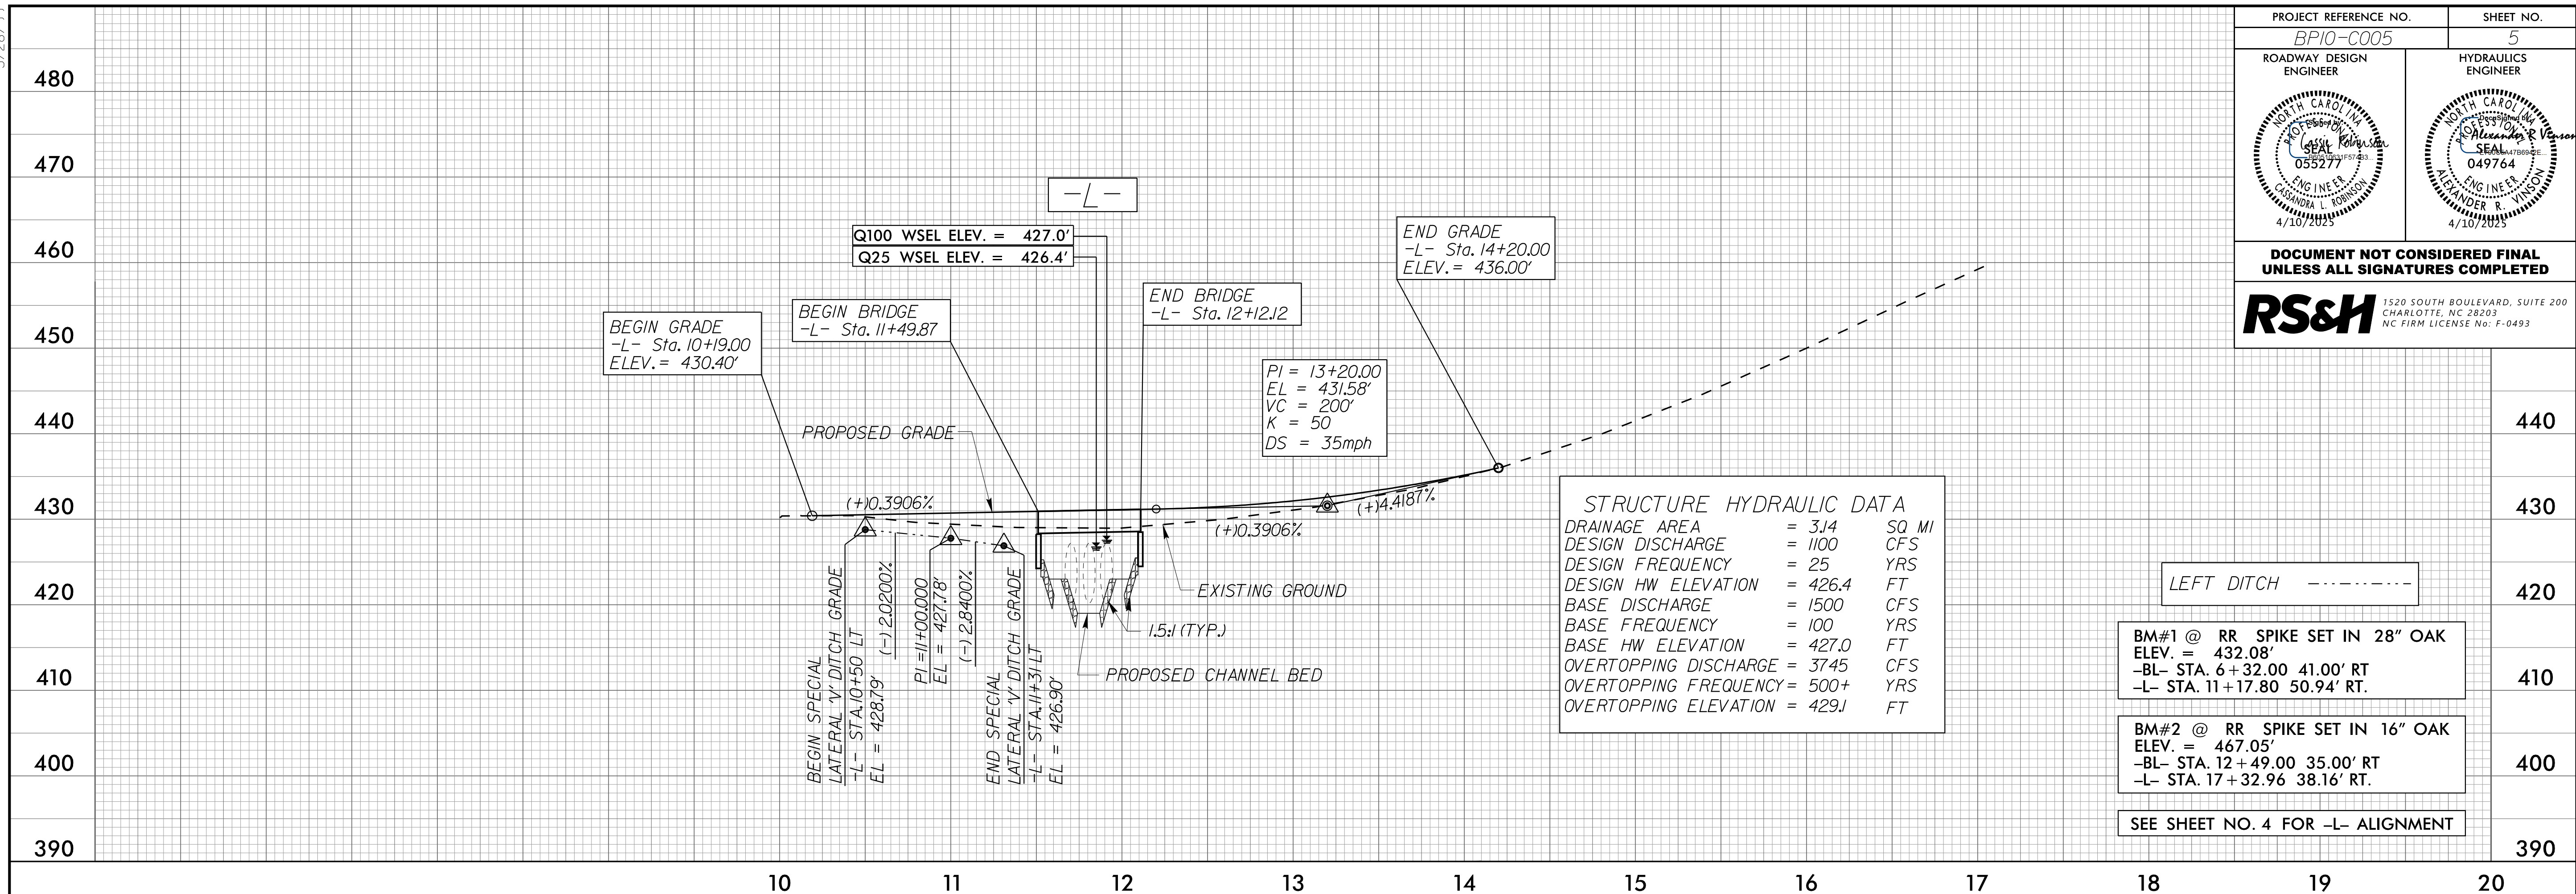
PROJECT REFERENCE NO. | SHEET NO.
BPI0-C005 | 5

ROADWAY DESIGN ENGINEER

HYDRAULICS ENGINEER

NORTH CAROLINA PROFESSIONAL SEAL 055277 ENGINEER CASSANDRA L. ROBINSON 4/10/2025

NORTH CAROLINA PROFESSIONAL SEAL 049764 ENGINEER ALEXANDER R. VINSON 4/10/2025

DOCUMENT NOT CONSIDERED FINAL UNLESS ALL SIGNATURES COMPLETED

RS&H 1520 SOUTH BOULEVARD, SUITE 200 CHARLOTTE, NC 28203 NC FIRM LICENSE No: F-0493

480
470
460
450
440
430
420
410
400
390

-L-

Q100 WSEL ELEV. = 427.0'
Q25 WSEL ELEV. = 426.4'

END GRADE
-L- Sta. 14+20.00
ELEV.= 436.00'

BEGIN BRIDGE
-L- Sta. 11+49.87

END BRIDGE
-L- Sta. 12+12.12

BEGIN GRADE
-L- Sta. 10+19.00
ELEV.= 430.40'

PI = 13+20.00
EL = 431.58'
VC = 200'
K = 50
DS = 35mph

PROPOSED GRADE

(+)0.3906%
(+)4.4187%
(+)0.3906%

EXISTING GROUND
1.5:1 (TYP.)
PROPOSED CHANNEL BED

BEGIN SPECIAL LATERAL 'V' DITCH GRADE -L- STA.10+50 LT EL = 428.79'
(-) 2.0200%
PI =11+00.000 EL = 427.78'
(-) 2.8400%
END SPECIAL LATERAL 'V' DITCH GRADE -L- STA.11+31 LT EL = 426.90'

STRUCTURE HYDRAULIC DATA
DRAINAGE AREA = 3.14 SQ MI
DESIGN DISCHARGE = 1100 CFS
DESIGN FREQUENCY = 25 YRS
DESIGN HW ELEVATION = 426.4 FT
BASE DISCHARGE = 1500 CFS
BASE FREQUENCY = 100 YRS
BASE HW ELEVATION = 427.0 FT
OVERTOPPING DISCHARGE = 3745 CFS
OVERTOPPING FREQUENCY = 500+ YRS
OVERTOPPING ELEVATION = 429.1 FT

LEFT DITCH

BM#1 @ RR SPIKE SET IN 28" OAK
ELEV. = 432.08'
-BL- STA. 6+32.00 41.00' RT
-L- STA. 11+17.80 50.94' RT.

BM#2 @ RR SPIKE SET IN 16" OAK
ELEV. = 467.05'
-BL- STA. 12+49.00 35.00' RT
-L- STA. 17+32.96 38.16' RT.

SEE SHEET NO. 4 FOR -L- ALIGNMENT

440
430
420
410
400
390

10 11 12 13 14 15 16 17 18 19 20